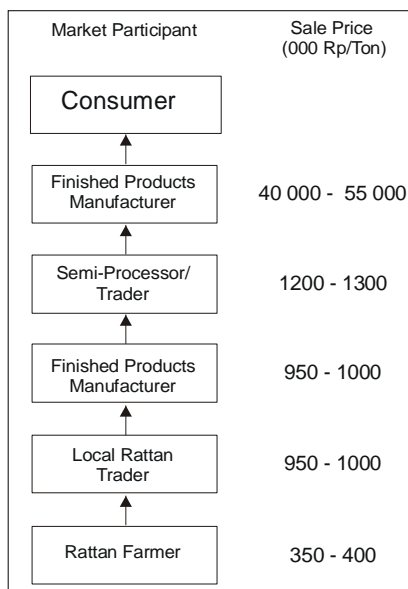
Market Participant

Sale Price (000 Rp/Ton)

Consumer

Finished Products Manufacturer

40 000 - 55 000

Semi-Processor/ Trader

1200 - 1300

Finished Products Manufacturer

950 - 1000

Local Rattan Trader

950 - 1000

Rattan Farmer

350 - 400